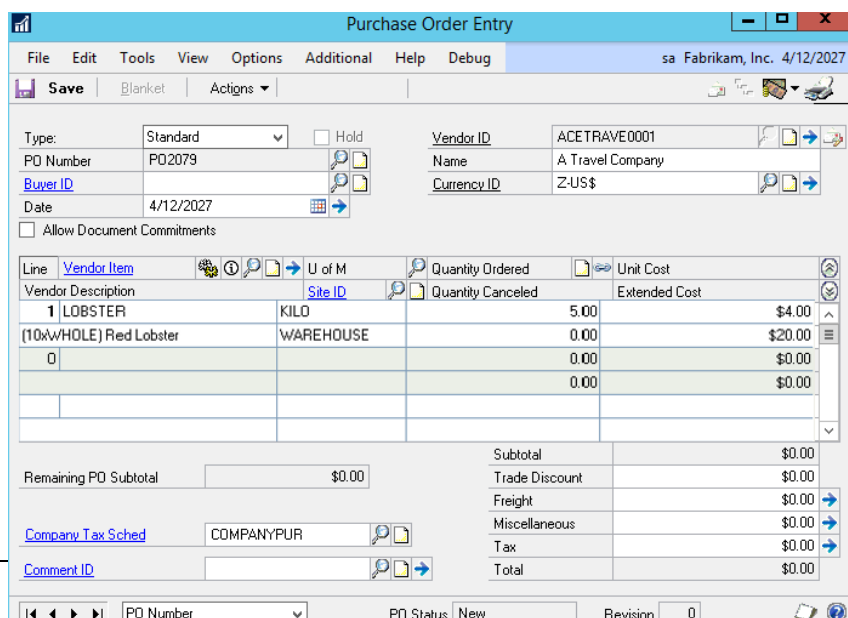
Purchase Order Entry

File Edit Tools View Options Additional Help Debug sa Fabrikam, Inc. 4/12/2027

Save Blanket Actions

Type: Standard Hold
PO Number PO2079
Buyer ID
Date 4/12/2027
Allow Document Commitments

Vendor ID ACETRAVE0001
Name A Travel Company
Currency ID Z-US$

| Line | Vendor Item | U of M | Quantity Ordered | Unit Cost |
|---|---|---|---|---|
| Vendor Description | | Site ID | Quantity Canceled | Extended Cost |
| 1 | LOBSTER | KILO | 5.00 | $4.00 |
| (10xWHOLE) Red Lobster | | WAREHOUSE | 0.00 | $20.00 |
| 0 | | | 0.00 | $0.00 |
| | | | 0.00 | $0.00 |

Remaining PO Subtotal $0.00

Subtotal $0.00
Trade Discount $0.00
Freight $0.00
Miscellaneous $0.00
Tax $0.00
Total $0.00

Company Tax Sched COMPANYPUR
Comment ID

PO Number PO Status New Revision 0